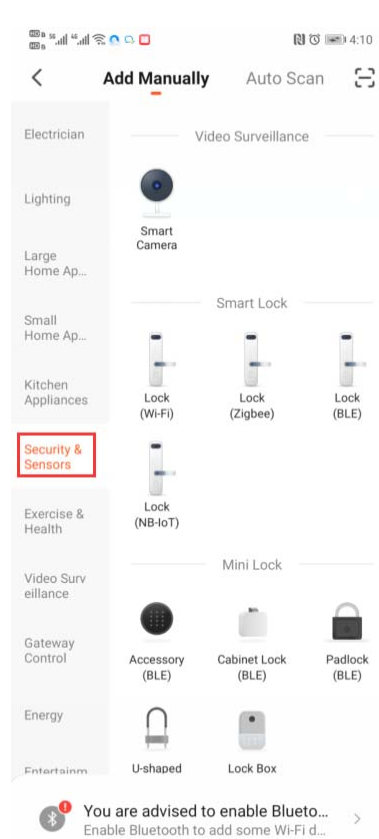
4:10

Add Manually

Auto Scan

Electrician

Lighting

Large Home Ap...

Small Home Ap...

Kitchen Appliances

Security & Sensors

Exercise & Health

Video Surveillance

Gateway Control

Energy

Entertainm

Video Surveillance

Smart Camera

Smart Lock

Lock (Wi-Fi)

Lock (Zigbee)

Lock (BLE)

Lock (NB-IoT)

Mini Lock

Accessory (BLE)

Cabinet Lock (BLE)

Padlock (BLE)

U-shaped

Lock Box

You are advised to enable Blueto...

Enable Bluetooth to add some Wi-Fi d...